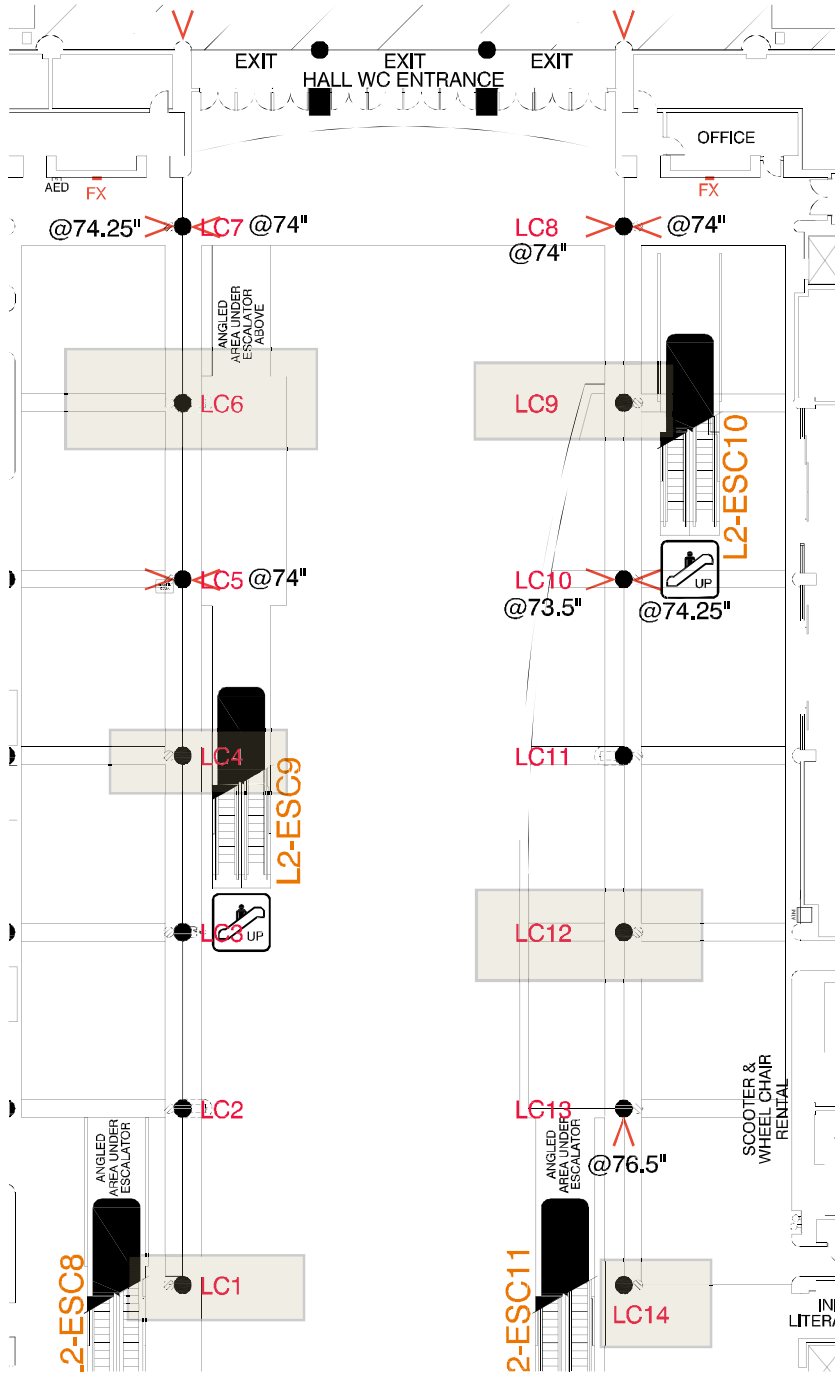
EXIT
EXIT
EXIT
HALL WC ENTRANCE
OFFICE
AED
FX
FX
@74.25"
LC7
@74"
LC8
@74"
@74"
ANGLED AREA UNDER ESCALATOR ABOVE
LC6
LC9
L2-ESC10
LC5
@74"
LC10
@73.5"
UP
@74.25"
LC4
LC11
L2-ESC9
LC3
UP
LC12
SCOOTER & WHEEL CHAIR RENTAL
LC2
LC13
ANGLED AREA UNDER ESCALATOR
ANGLED AREA UNDER ESCALATOR
@76.5"
LC1
LC14
2-ESC8
2-ESC11
IN
LITERA